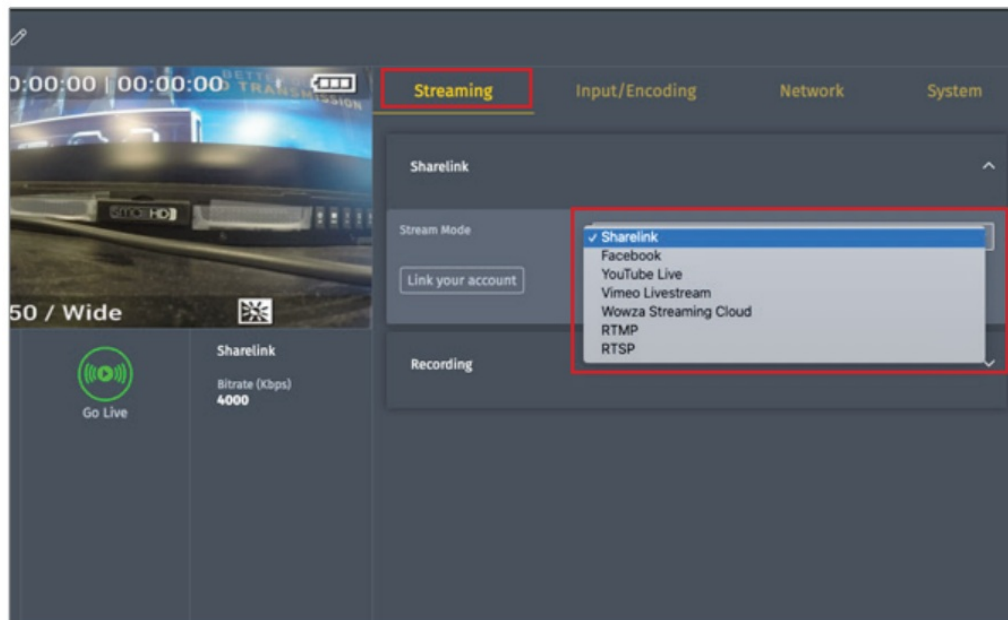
0:00:00 | 00:00:00

50 / Wide

Go Live

Sharelink

Bitrate (Kbps)
4000

Streaming

Input/Encoding

Network

System

Sharelink

Stream Mode

Link your account

✓ Sharelink
Facebook
YouTube Live
Vimeo Livestream
Wowza Streaming Cloud
RTMP
RTSP

Recording